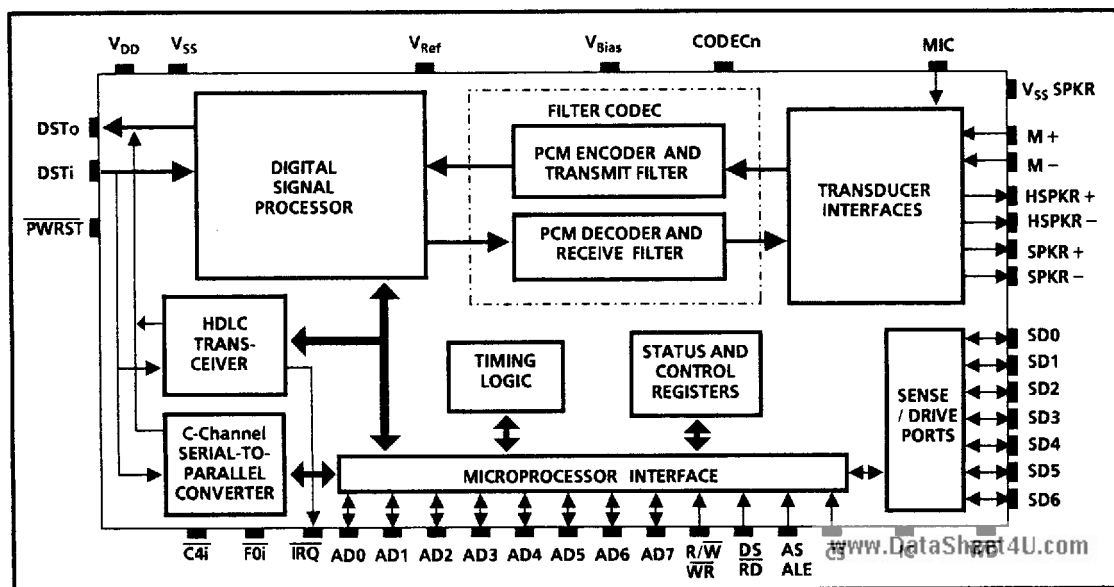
$V_{DD}$ $V_{SS}$ $V_{Ref}$ $V_{Bias}$ CODECn MIC

$V_{SS}$ SPKR

DSTo

DSTi

$\overline{PWRST}$

DIGITAL SIGNAL PROCESSOR

FILTER CODEC

PCM ENCODER AND TRANSMIT FILTER

PCM DECODER AND RECEIVE FILTER

TRANSDUCER INTERFACES

M +

M −

HSPKR +

HSPKR −

SPKR +

SPKR −

HDLC TRANS-CEIVER

TIMING LOGIC

STATUS AND CONTROL REGISTERS

SENSE / DRIVE PORTS

SD0

SD1

SD2

SD3

SD4

SD5

SD6

C-Channel SERIAL-TO-PARALLEL CONVERTER

MICROPROCESSOR INTERFACE

$\overline{C4i}$ $\overline{F0i}$ $\overline{IRQ}$ AD0 AD1 AD2 AD3 AD4 AD5 AD6 AD7 R/$\overline{W}$ $\overline{WR}$ DS $\overline{RD}$ AS ALE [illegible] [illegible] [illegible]

www.DataSheet4U.com